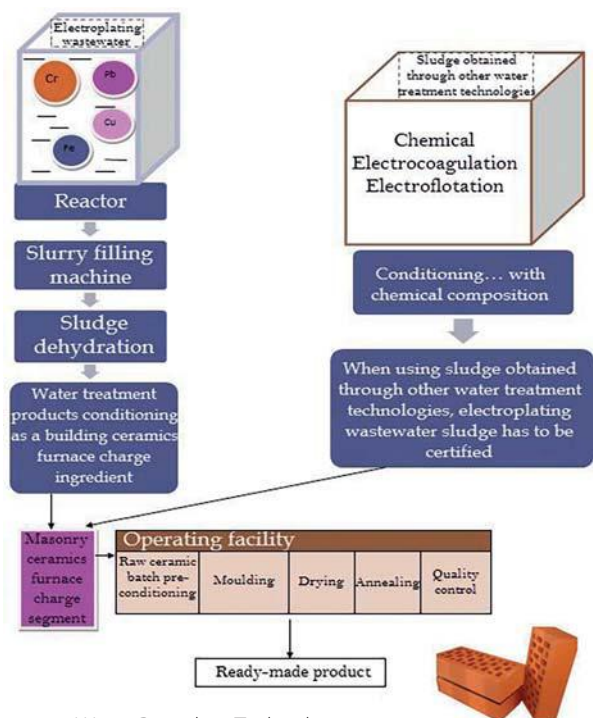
Electroplating wastewater

Cr

Pb

Cu

Fe

Reactor

Slurry filling machine

Sludge dehydration

Water treatment products conditioning as a building ceramics furnace charge ingredient

Sludge obtained through other water treatment technologies

Chemical
Electrocoagulation
Electroflotation

Conditioning… with chemical composition

When using sludge obtained through other water treatment technologies, electroplating wastewater sludge has to be certified

Masonry ceramics furnace charge segment

Operating facility

| Raw ceramic batch preconditioning | Moulding | Drying | Annealing | Quality control |
|---|---|---|---|---|

Ready-made product